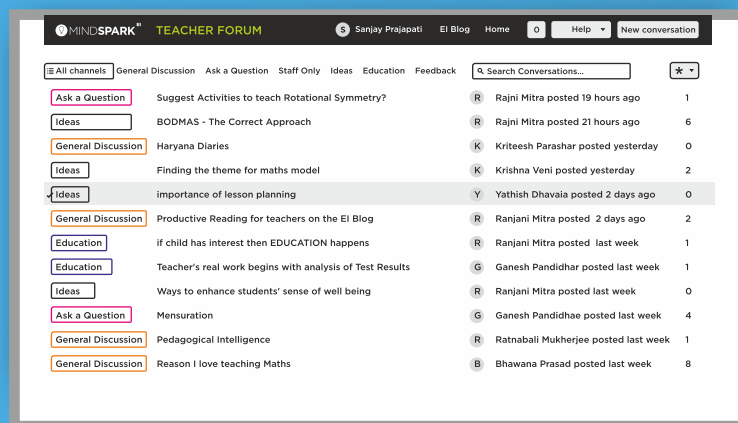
MINDSPARK TEACHER FORUM S Sanjay Prajapati EI Blog Home 0 Help New conversation

All channels General Discussion Ask a Question Staff Only Ideas Education Feedback Search Conversations... *

| | | | | |
|---|---|---|---|---|
| Ask a Question | Suggest Activities to teach Rotational Symmetry? | R | Rajni Mitra posted 19 hours ago | 1 |
| Ideas | BODMAS - The Correct Approach | R | Rajni Mitra posted 21 hours ago | 6 |
| General Discussion | Haryana Diaries | K | Kriteesh Parashar posted yesterday | 0 |
| Ideas | Finding the theme for maths model | K | Krishna Veni posted yesterday | 2 |
| Ideas | importance of lesson planning | Y | Yathish Dhavaia posted 2 days ago | 0 |
| General Discussion | Productive Reading for teachers on the EI Blog | R | Ranjani Mitra posted 2 days ago | 2 |
| Education | if child has interest then EDUCATION happens | R | Ranjani Mitra posted last week | 1 |
| Education | Teacher's real work begins with analysis of Test Results | G | Ganesh Pandidhar posted last week | 1 |
| Ideas | Ways to enhance students' sense of well being | R | Ranjani Mitra posted last week | 0 |
| Ask a Question | Mensuration | G | Ganesh Pandidhae posted last week | 4 |
| General Discussion | Pedagogical Intelligence | R | Ratnabali Mukherjee posted last week | 1 |
| General Discussion | Reason I love teaching Maths | B | Bhawana Prasad posted last week | 8 |